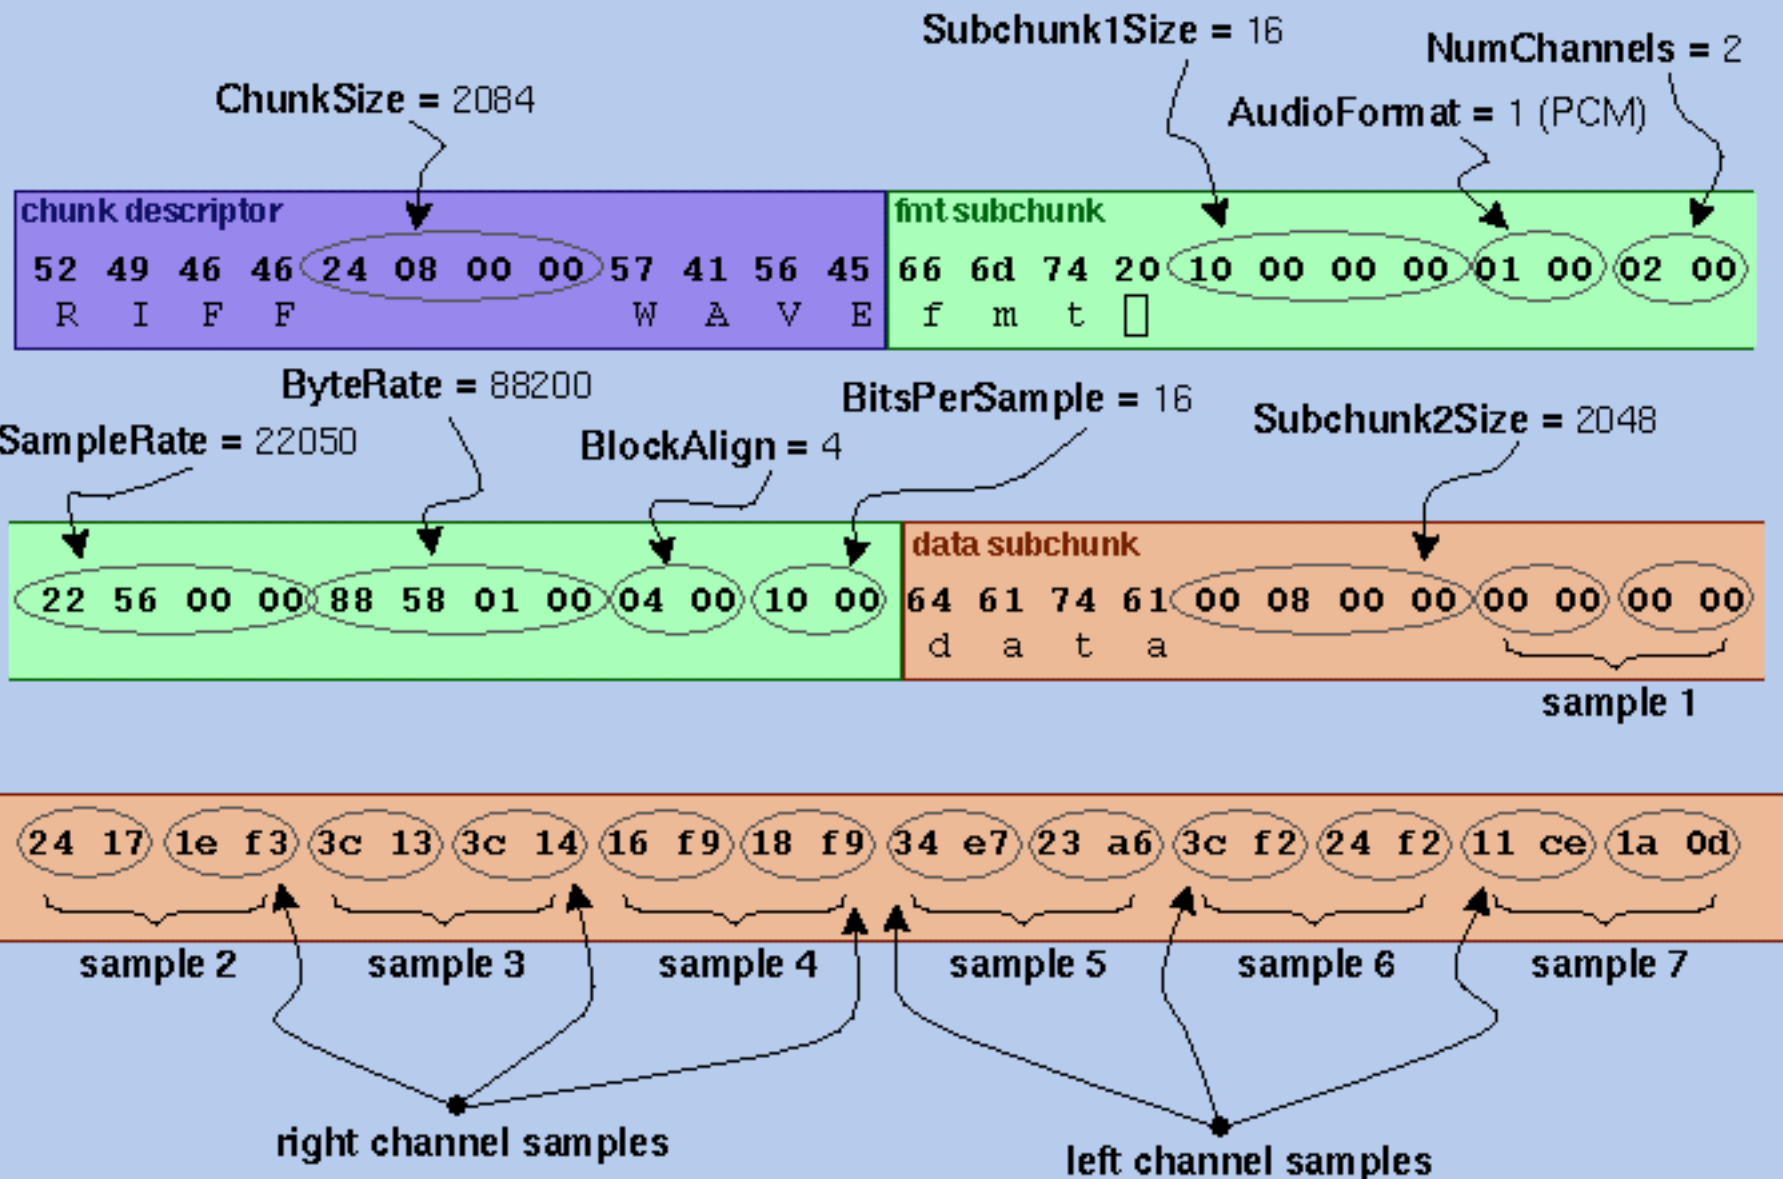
Subchunk1Size = 16

NumChannels = 2

ChunkSize = 2084

AudioFormat = 1 (PCM)

chunk descriptor

52 49 46 46 24 08 00 00 57 41 56 45
R I F F W A V E

fmt subchunk

66 6d 74 20 10 00 00 00 01 00 02 00
f m t

ByteRate = 88200

BitsPerSample = 16

SampleRate = 22050

BlockAlign = 4

Subchunk2Size = 2048

22 56 00 00 88 58 01 00 04 00 10 00

data subchunk

64 61 74 61 00 08 00 00 00 00 00 00
d a t a

sample 1

24 17 1e f3 3c 13 3c 14 16 f9 18 f9 34 e7 23 a6 3c f2 24 f2 11 ce 1a 0d

sample 2 sample 3 sample 4 sample 5 sample 6 sample 7

right channel samples

left channel samples